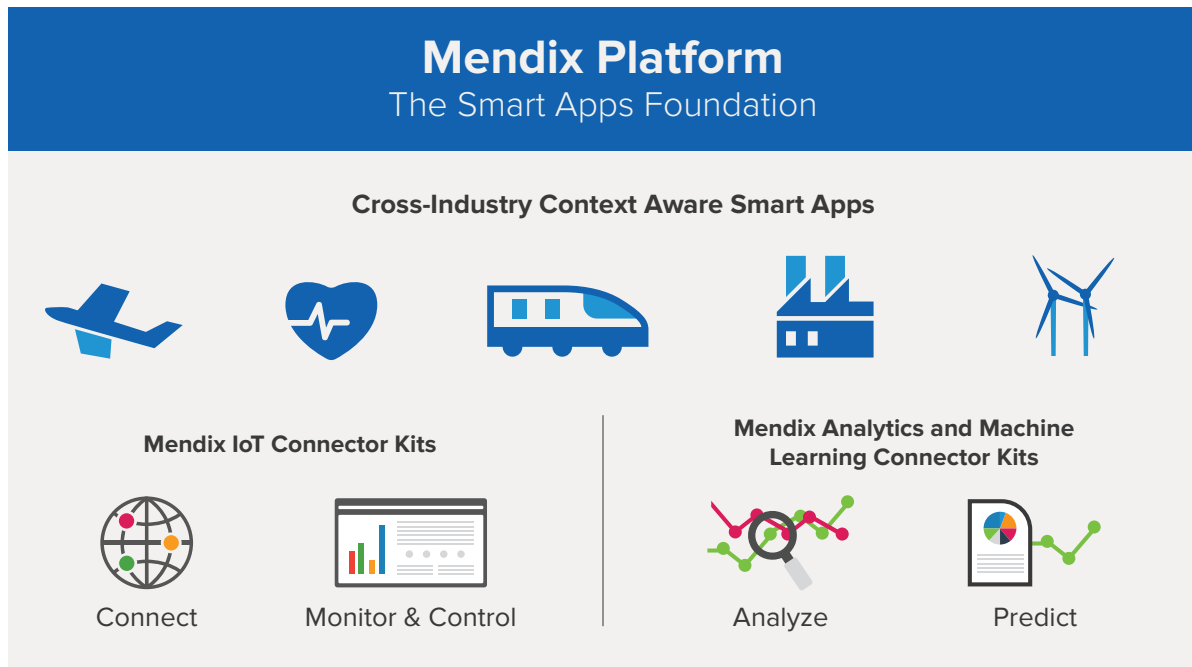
Mendix Platform
The Smart Apps Foundation

Cross-Industry Context Aware Smart Apps

Mendix IoT Connector Kits

Connect

Monitor & Control

Mendix Analytics and Machine Learning Connector Kits

Analyze

Predict